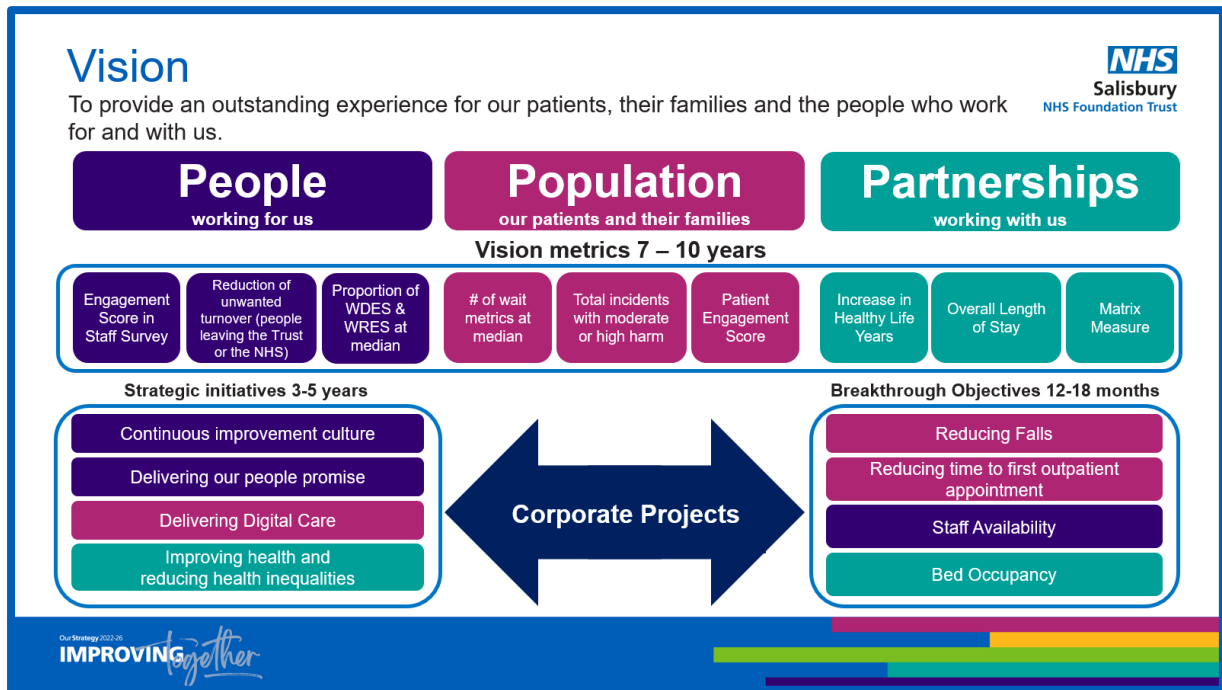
Vision

To provide an outstanding experience for our patients, their families and the people who work for and with us.

NHS
Salisbury
NHS Foundation Trust

People
working for us

Population
our patients and their families

Partnerships
working with us

Vision metrics 7 – 10 years

Engagement Score in Staff Survey

Reduction of unwanted turnover (people leaving the Trust or the NHS)

Proportion of WDES & WRES at median

# of wait metrics at median

Total incidents with moderate or high harm

Patient Engagement Score

Increase in Healthy Life Years

Overall Length of Stay

Matrix Measure

Strategic initiatives 3-5 years

Continuous improvement culture

Delivering our people promise

Delivering Digital Care

Improving health and reducing health inequalities

Corporate Projects

Breakthrough Objectives 12-18 months

Reducing Falls

Reducing time to first outpatient appointment

Staff Availability

Bed Occupancy

Our Strategy 2022-26
IMPROVING together